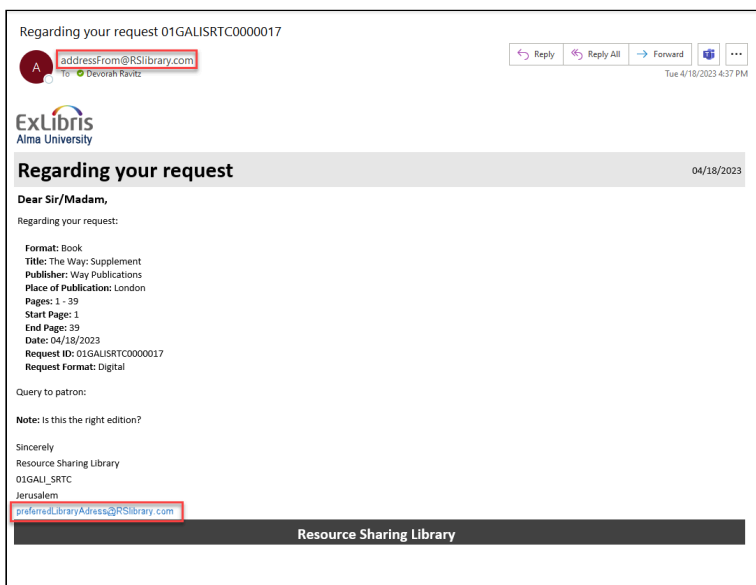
Regarding your request 01GALISRTC0000017

A addressFrom@RSlibrary.com
To Devorah Ravitz

Reply Reply All Forward ...
Tue 4/18/2023 4:37 PM

ExLibris
Alma University

Regarding your request 04/18/2023

Dear Sir/Madam,

Regarding your request:

Format: Book
Title: The Way: Supplement
Publisher: Way Publications
Place of Publication: London
Pages: 1 - 39
Start Page: 1
End Page: 39
Date: 04/18/2023
Request ID: 01GALISRTC0000017
Request Format: Digital

Query to patron:

Note: Is this the right edition?

Sincerely
Resource Sharing Library
01GALI_SRTC
Jerusalem
preferredLibraryAdress@RSlibrary.com

Resource Sharing Library